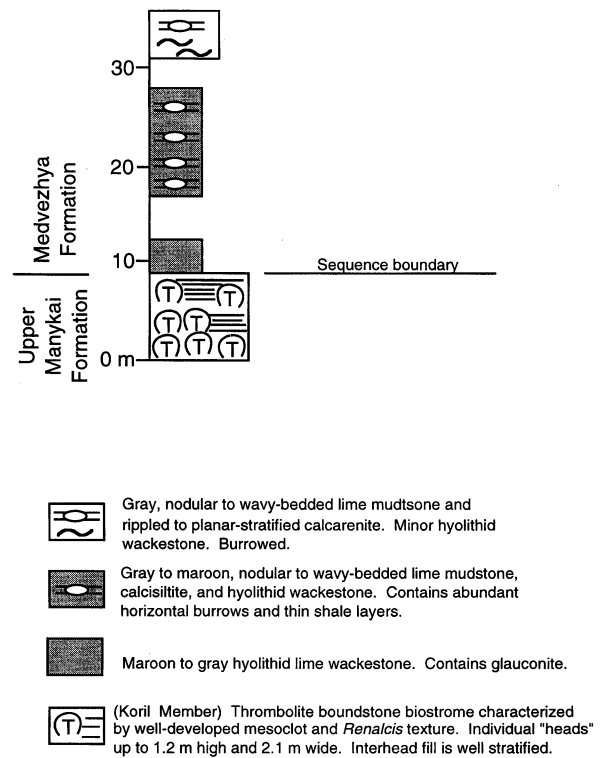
30
20
10
0 m

Medvezhya Formation

Upper Manykai Formation

Sequence boundary

Gray, nodular to wavy-bedded lime mudtsone and rippled to planar-stratified calcarenite. Minor hyolithid wackestone. Burrowed.

Gray to maroon, nodular to wavy-bedded lime mudstone, calcisiltite, and hyolithid wackestone. Contains abundant horizontal burrows and thin shale layers.

Maroon to gray hyolithid lime wackestone. Contains glauconite.

(Koril Member) Thrombolite boundstone biostrome characterized by well-developed mesoclot and *Renalcis* texture. Individual "heads" up to 1.2 m high and 2.1 m wide. Interhead fill is well stratified.